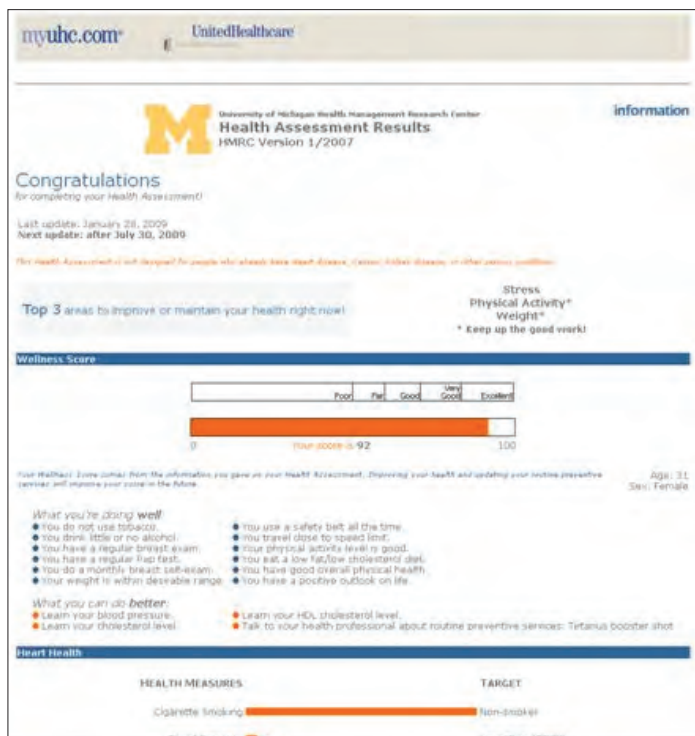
myuhc.com UnitedHealthcare

University of Michigan Health Management Research Center
Health Assessment Results
HMRC Version 1/2007

information

Congratulations
for completing your Health Assessment!

Last update: January 28, 2009
Next update: after July 30, 2009

This Health Assessment is not designed for people who already have heart disease, cancer, kidney disease, or other serious condition.

Top 3 areas to improve or maintain your health right now!

Stress
Physical Activity*
Weight*
* Keep up the good work!

Wellness Score

| Poor | Fair | Good | Very Good | Excellent |
|---|---|---|---|---|

0 Your score is 92 100

Your Wellness Score comes from the information you gave on your Health Assessment. Improving your health and updating your routine preventive services will improve your score in the future.

Age: 31
Sex: Female

What you're doing well
You do not use tobacco.
You drink little or no alcohol.
You have a regular breast exam.
You have a regular Pap test.
You do a monthly breast self-exam.
Your weight is within desirable range.
You use a safety belt all the time.
You travel close to speed limit.
Your physical activity level is good.
You eat a low fat/low cholesterol diet.
You have good overall physical health.
You have a positive outlook on life.

What you can do better
Learn your blood pressure.
Learn your cholesterol level.
Learn your HDL cholesterol level.
Talk to your health professional about routine preventive services: Tetanus booster shot

Heart Health

HEALTH MEASURES TARGET

Cigarette Smoking Non-smoker